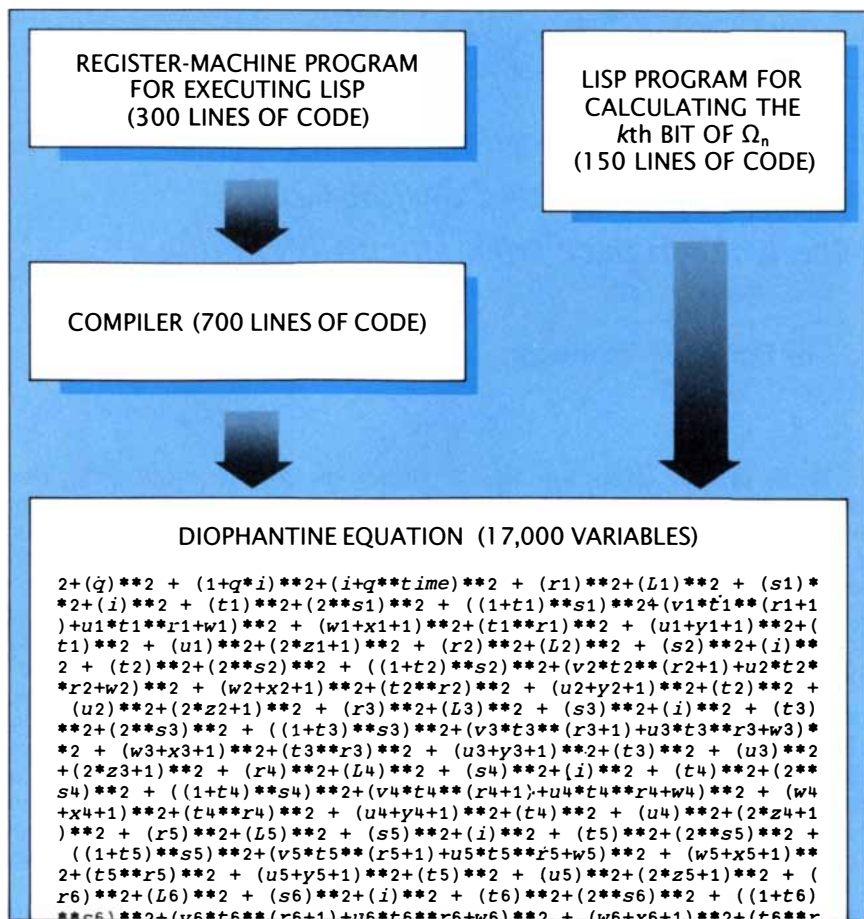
REGISTER-MACHINE PROGRAM FOR EXECUTING LISP (300 LINES OF CODE)

LISP PROGRAM FOR CALCULATING THE $k$th BIT OF $\Omega_n$ (150 LINES OF CODE)

COMPILER (700 LINES OF CODE)

DIOPHANTINE EQUATION (17,000 VARIABLES)

2+(q)**2 + (1+q*i)**2+(i+q**time)**2 + (r1)**2+(L1)**2 + (s1)**2+(i)**2 + (t1)**2+(2**s1)**2 + ((1+t1)**s1)**2+(v1*t1**(r1+1)+u1*t1**r1+w1)**2 + (w1+x1+1)**2+(t1**r1)**2 + (u1+y1+1)**2+(t1)**2 + (u1)**2+(2*z1+1)**2 + (r2)**2+(L2)**2 + (s2)**2+(i)**2 + (t2)**2+(2**s2)**2 + ((1+t2)**s2)**2+(v2*t2**(r2+1)+u2*t2*r2+w2)**2 + (w2+x2+1)**2+(t2**r2)**2 + (u2+y2+1)**2+(t2)**2 + (u2)**2+(2*z2+1)**2 + (r3)**2+(L3)**2 + (s3)**2+(i)**2 + (t3)**2+(2**s3)**2 + ((1+t3)**s3)**2+(v3*t3**(r3+1)+u3*t3**r3+w3)**2 + (w3+x3+1)**2+(t3**r3)**2 + (u3+y3+1)**2+(t3)**2 + (u3)**2+(2*z3+1)**2 + (r4)**2+(L4)**2 + (s4)**2+(i)**2 + (t4)**2+(2**s4)**2 + ((1+t4)**s4)**2+(v4*t4**(r4+1)+u4*t4**r4+w4)**2 + (w4+x4+1)**2+(t4**r4)**2 + (u4+y4+1)**2+(t4)**2 + (u4)**2+(2*z4+1)**2 + (r5)**2+(L5)**2 + (s5)**2+(i)**2 + (t5)**2+(2**s5)**2 + ((1+t5)**s5)**2+(v5*t5**(r5+1)+u5*t5**r5+w5)**2 + (w5+x5+1)**2+(t5**r5)**2 + (u5+y5+1)**2+(t5)**2 + (u5)**2+(2*z5+1)**2 + (r6)**2+(L6)**2 + (s6)**2+(i)**2 + (t6)**2+(2**s6)**2 + ((1+t6)**s6)**2+(v6*t6**(r6+1)+u6*t6**r6+w6)**2 + (w6+x6+1)**2+(t6**r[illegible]